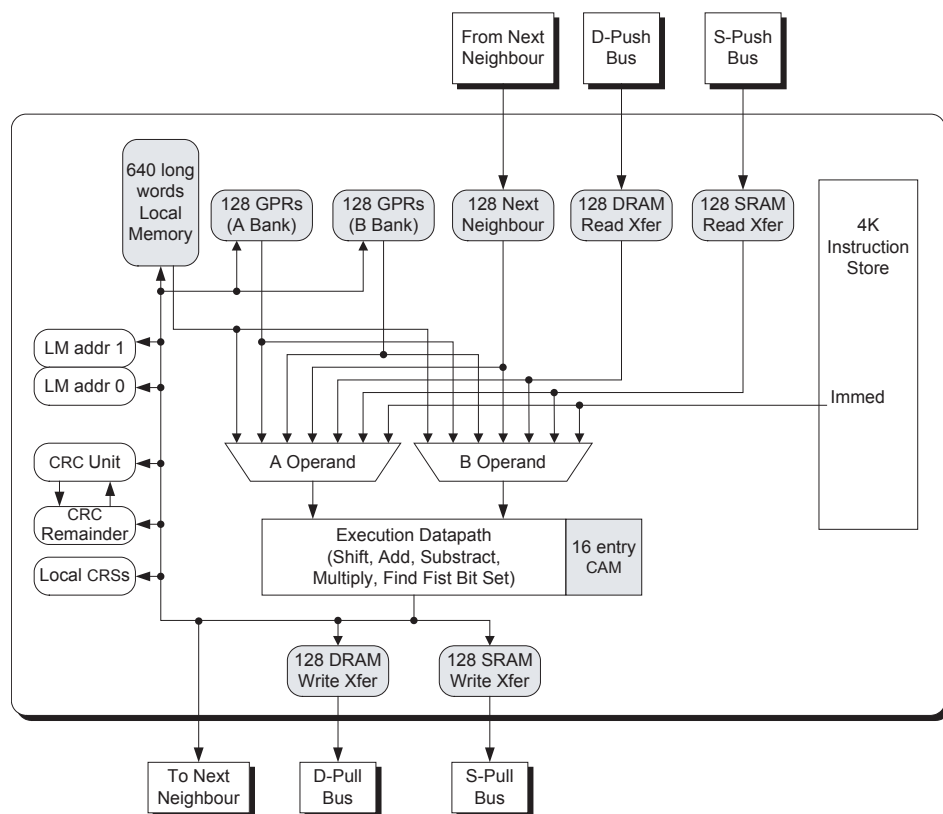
From Next Neighbour

D-Push Bus

S-Push Bus

640 long words Local Memory

128 GPRs (A Bank)

128 GPRs (B Bank)

128 Next Neighbour

128 DRAM Read Xfer

128 SRAM Read Xfer

4K Instruction Store

LM addr 1

LM addr 0

Immed

CRC Unit

A Operand

B Operand

CRC Remainder

Execution Datapath (Shift, Add, Substract, Multiply, Find Fist Bit Set)

16 entry CAM

Local CRSs

128 DRAM Write Xfer

128 SRAM Write Xfer

To Next Neighbour

D-Pull Bus

S-Pull Bus